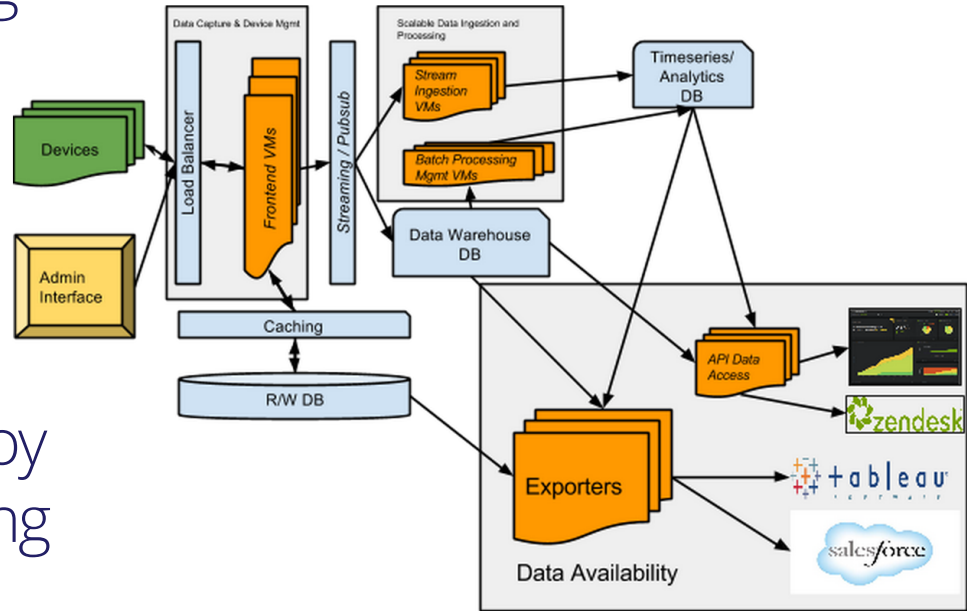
Data Capture & Device Mgmt

Scalable Data Ingestion and Processing

Devices

Admin Interface

Load Balancer

Frontend VMs

Streaming / Pubsub

Stream Ingestion VMs

Batch Processing Mgmt VMs

Timeseries/ Analytics DB

Data Warehouse DB

Caching

R/W DB

API Data Access

zendesk

Exporters

+ab|eau

salesforce

Data Availability

py
ng